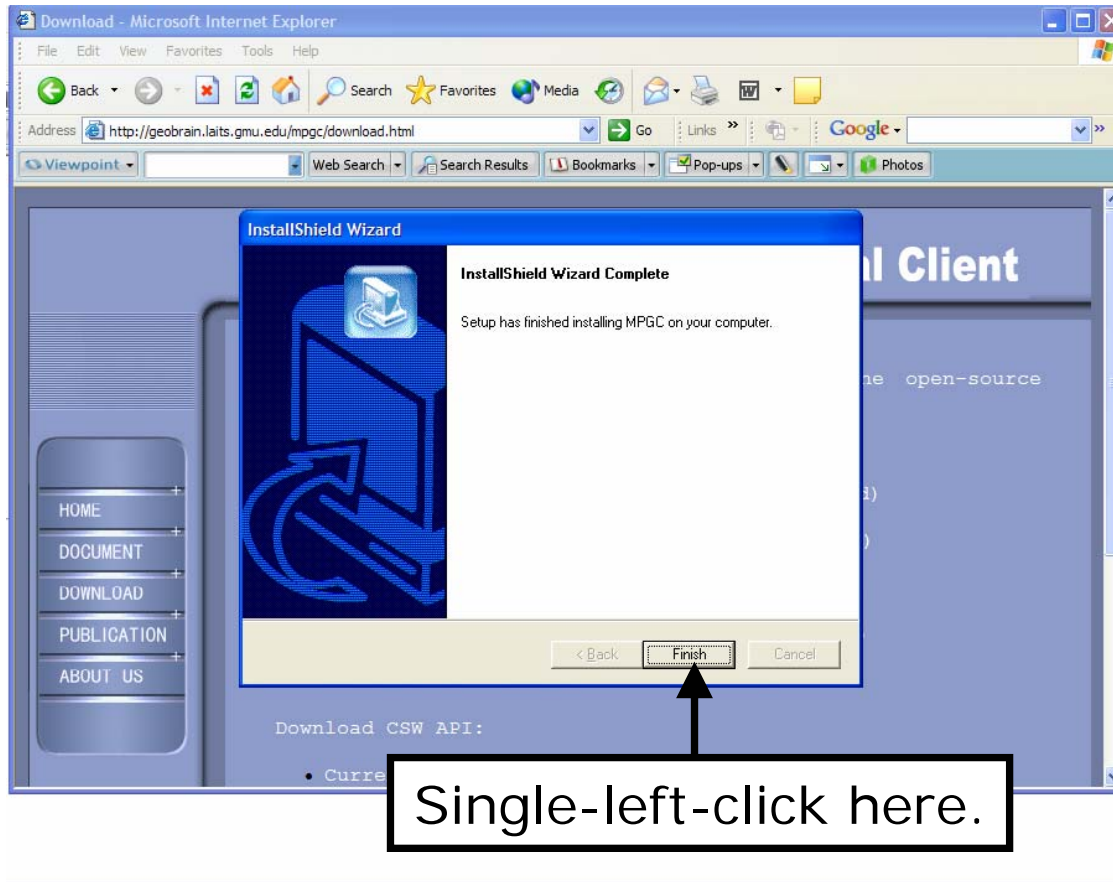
Download - Microsoft Internet Explorer

File Edit View Favorites Tools Help

Back Search Favorites Media

Address http://geobrain.laits.gmu.edu/mpgc/download.html Go Links » Google

Viewpoint Web Search Search Results Bookmarks Pop-ups Photos

InstallShield Wizard

InstallShield Wizard Complete

Setup has finished installing MPGC on your computer.

< Back Finish Cancel

l Client

ne open-source

HOME
DOCUMENT
DOWNLOAD
PUBLICATION
ABOUT US

Download CSW API:

• Curre

Single-left-click here.